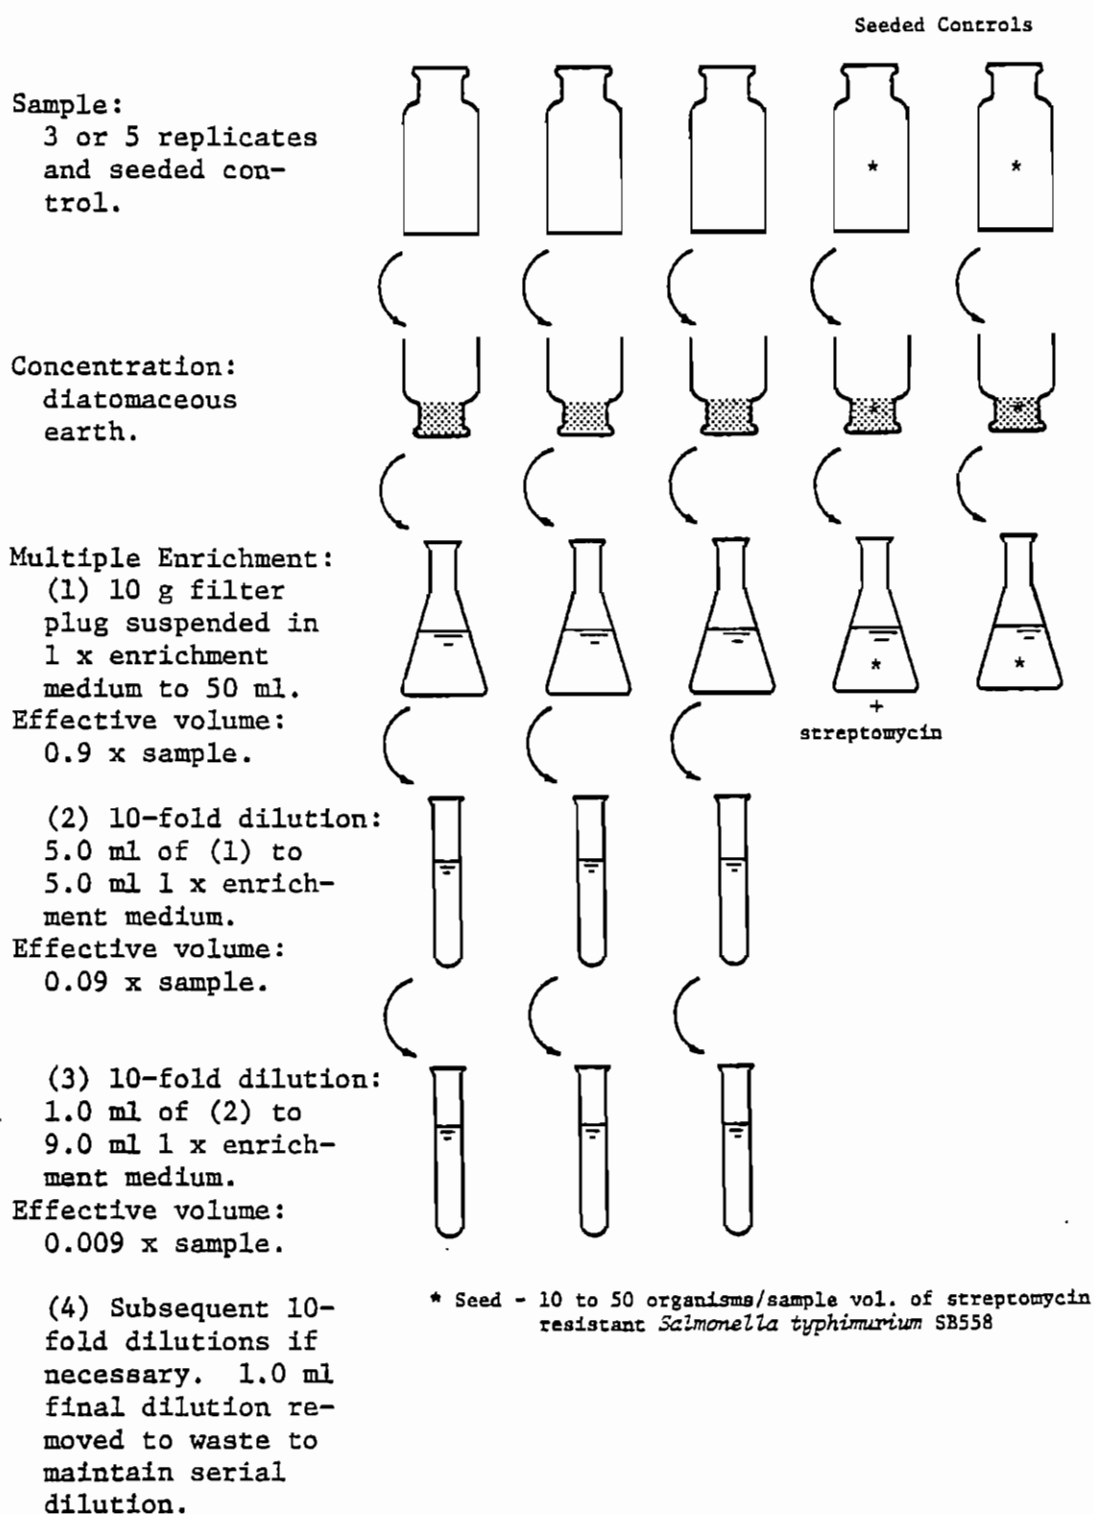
Seeded Controls

Sample:
3 or 5 replicates and seeded control.

*
*

Concentration:
diatomaceous earth.

Multiple Enrichment:
(1) 10 g filter plug suspended in 1 x enrichment medium to 50 ml.
Effective volume:
0.9 x sample.

*
+
streptomycin
*

(2) 10-fold dilution:
5.0 ml of (1) to 5.0 ml 1 x enrichment medium.
Effective volume:
0.09 x sample.

(3) 10-fold dilution:
1.0 ml of (2) to 9.0 ml 1 x enrichment medium.
Effective volume:
0.009 x sample.

(4) Subsequent 10-fold dilutions if necessary. 1.0 ml final dilution removed to waste to maintain serial dilution.

* Seed - 10 to 50 organisms/sample vol. of streptomycin resistant Salmonella typhimurium SB558